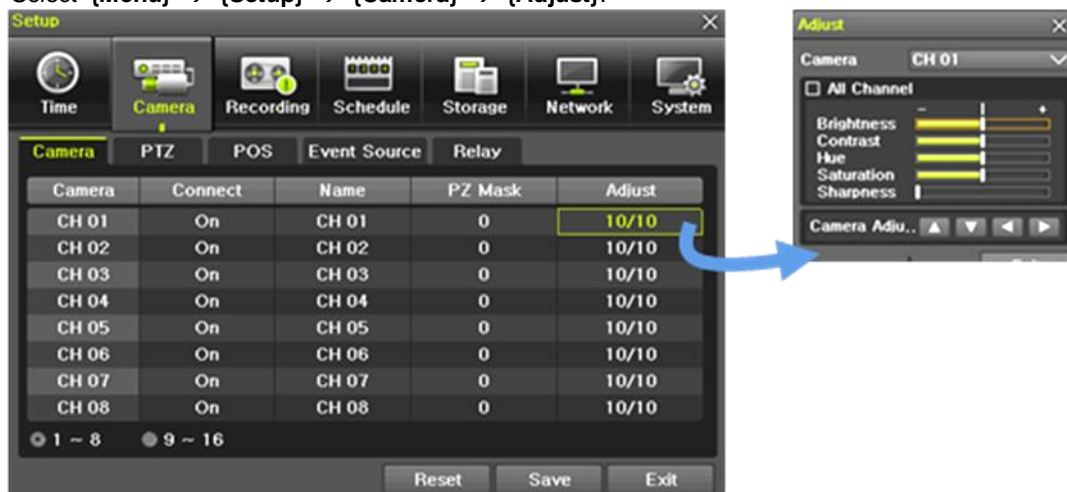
Setup

Time | Camera | Recording | Schedule | Storage | Network | System

Camera | PTZ | POS | Event Source | Relay

| Camera | Connect | Name | PZ Mask | Adjust |
|---|---|---|---|---|
| CH 01 | On | CH 01 | 0 | 10/10 |
| CH 02 | On | CH 02 | 0 | 10/10 |
| CH 03 | On | CH 03 | 0 | 10/10 |
| CH 04 | On | CH 04 | 0 | 10/10 |
| CH 05 | On | CH 05 | 0 | 10/10 |
| CH 06 | On | CH 06 | 0 | 10/10 |
| CH 07 | On | CH 07 | 0 | 10/10 |
| CH 08 | On | CH 08 | 0 | 10/10 |

1 ~ 8 9 ~ 16

Reset Save Exit

Adjust

Camera CH 01

All Channel

- +

Brightness
Contrast
Hue
Saturation
Sharpness

Camera Adju..